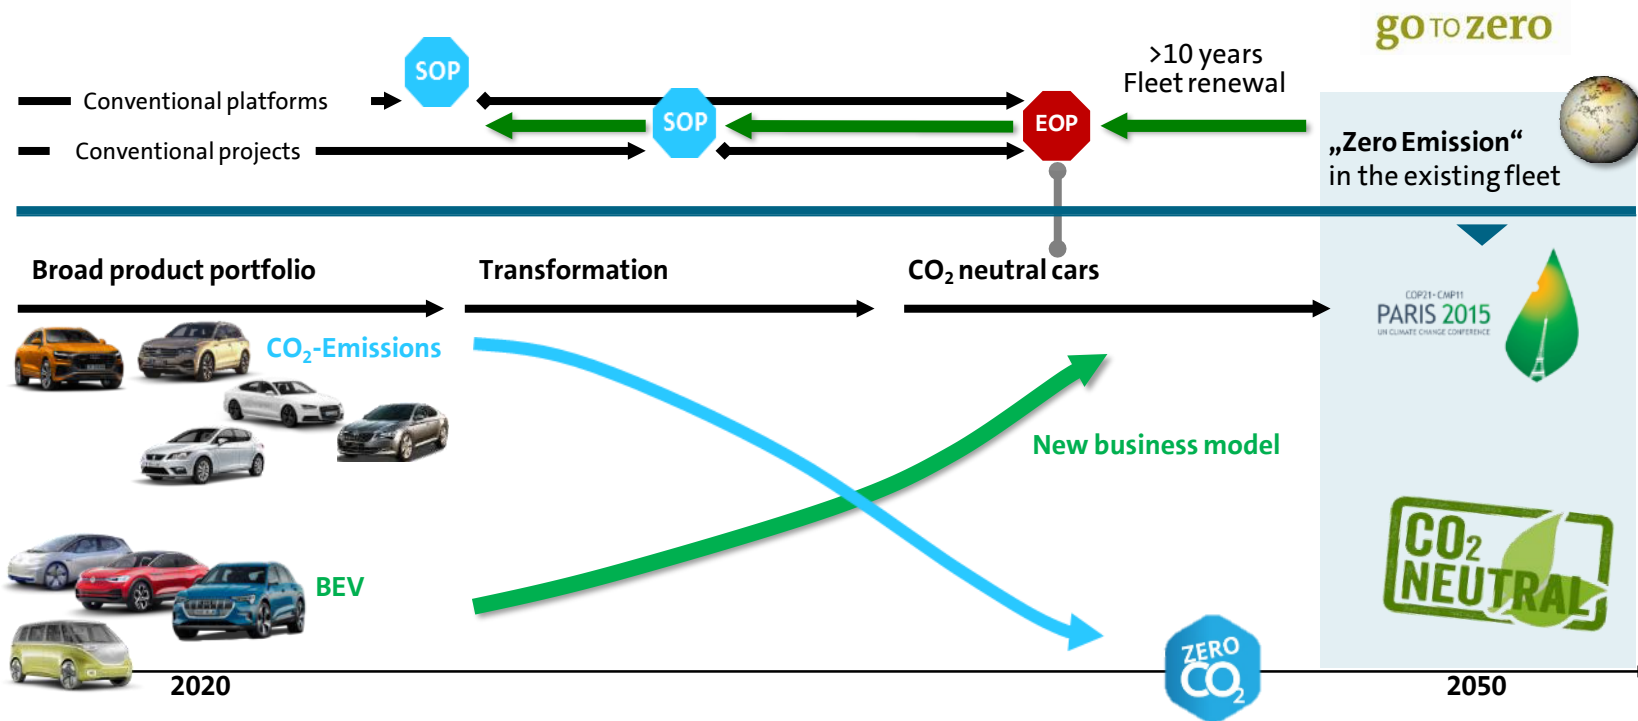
go TO zero

>10 years
Fleet renewal

SOP

Conventional platforms

SOP

EOP

Conventional projects

„Zero Emission“
in the existing fleet

Broad product portfolio

Transformation

$CO_2$ neutral cars

$CO_2$-Emissions

COP21-CMP11
PARIS 2015
UN CLIMATE CHANGE CONFERENCE

New business model

BEV

$CO_2$ NEUTRAL

ZERO $CO_2$

2020

2050